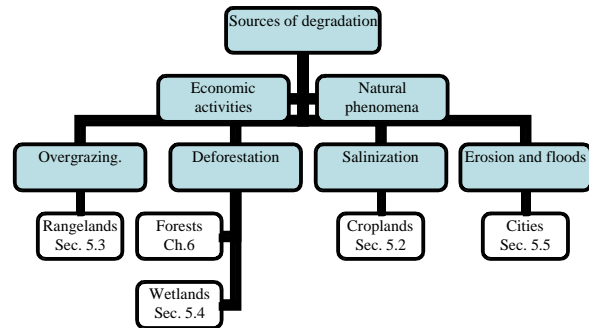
Sources of degradation

Economic activities

Natural phenomena

Overgrazing.

Deforestation

Salinization

Erosion and floods

Rangelands Sec. 5.3

Forests Ch.6

Wetlands Sec. 5.4

Croplands Sec. 5.2

Cities Sec. 5.5